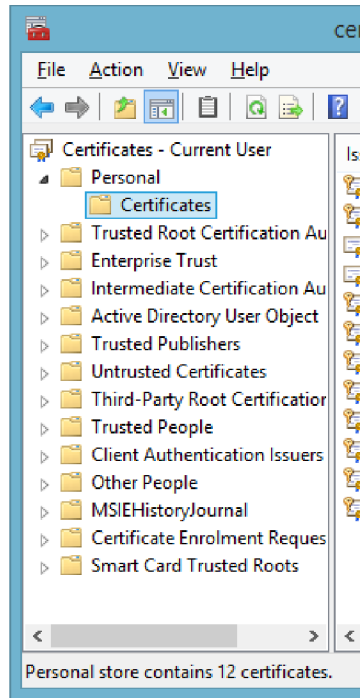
cer

File Action View Help

Certificates - Current User
Personal
Certificates
Trusted Root Certification Au
Enterprise Trust
Intermediate Certification Au
Active Directory User Object
Trusted Publishers
Untrusted Certificates
Third-Party Root Certificatior
Trusted People
Client Authentication Issuers
Other People
MSIEHistoryJournal
Certificate Enrolment Reques
Smart Card Trusted Roots

Is

Personal store contains 12 certificates.